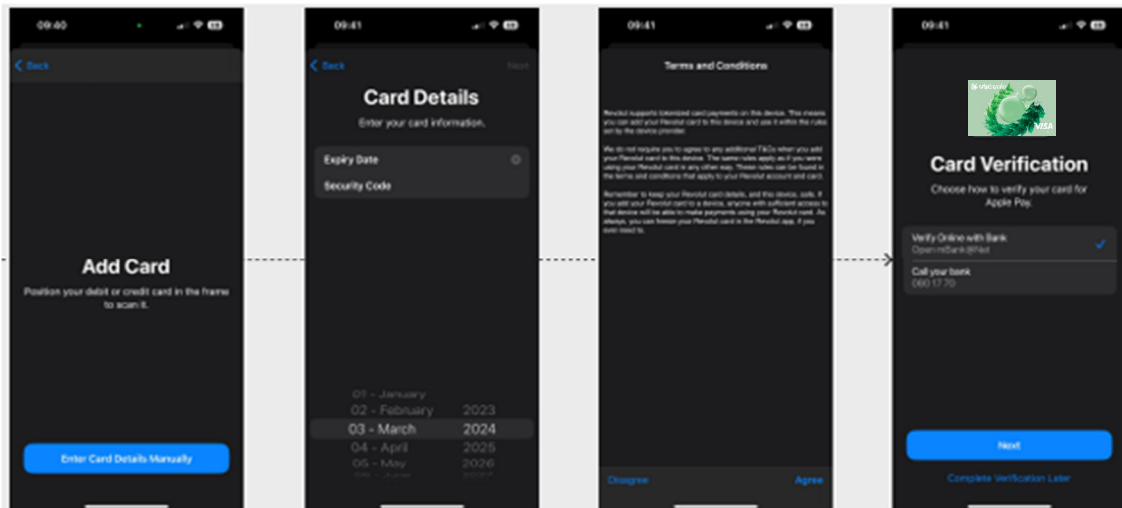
09:40

Back

Add Card

Position your debit or credit card in the frame to scan it.

Enter Card Details Manually

09:41

Back

Next

Card Details

Enter your card information.

Expiry Date

Security Code

01 - January
02 - February
03 - March
04 - April
05 - May

2023
2024
2025
2026

09:41

Terms and Conditions

Revolut supports tokenized card payments on this device. This means you can add your Revolut card to this device and use it within the rules set by the device provider.

We do not require you to agree to any additional T&Cs when you add your Revolut card to this device. The same rules apply as if you were using your Revolut card in any other way. These rules can be found in the terms and conditions that apply to your Revolut account and card.

Remember to keep your Revolut card details, and this device, safe. If you add your Revolut card to a device, anyone with sufficient access to that device will be able to make payments using your Revolut card. As always, you can freeze your Revolut card in the Revolut app, if you ever need to.

Disagree

Agree

09:41

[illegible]

VISA

Card Verification

Choose how to verify your card for Apple Pay.

Verify Online with Bank
Open mBank@Net

Call your bank
060 17 70

Next

Complete Verification Later